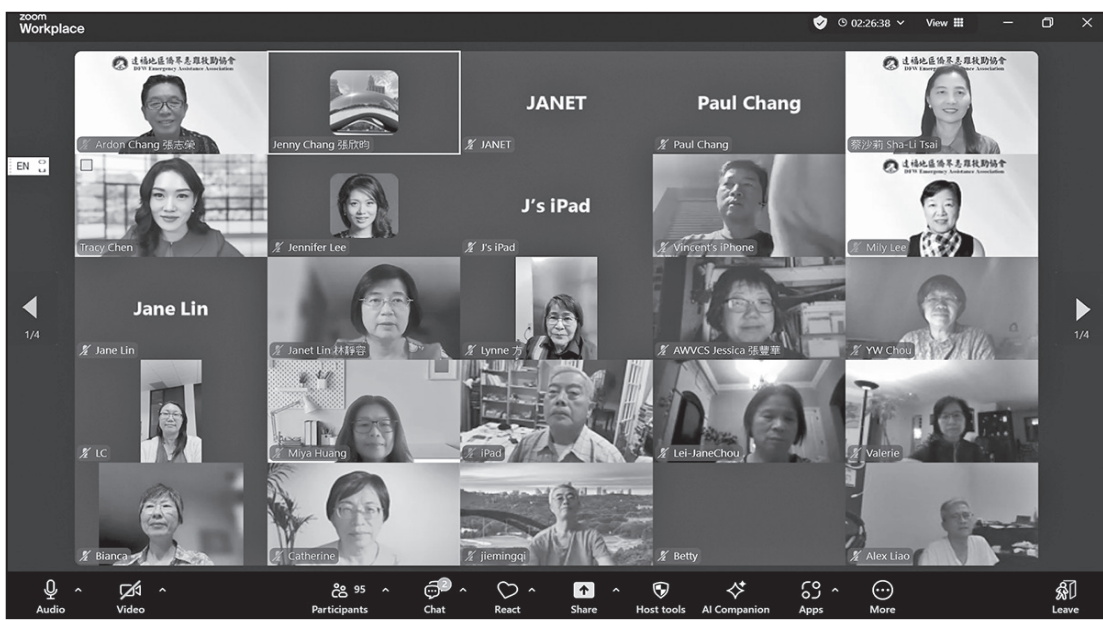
zoom Workplace

02:26:38 View

EN

1/4

1/4

達福地區僑界急難救助協會 DFW Emergency Assistance Association

Ardon Chang 張志榮

Jenny Chang 張欣昀

JANET

JANET

Paul Chang

Paul Chang

達福地區僑界急難救助協會 DFW Emergency Assistance Association

蔡沙莉 Sha-Li Tsai

Tracy Chen

Jennifer Lee

J's iPad

J's iPad

Vincent's iPhone

達福地區僑界急難救助協會 DFW Emergency Assistance Association

Mily Lee

Jane Lin

Jane Lin

Janet Lin 林靜容

Lynne 方

AWVCS Jessica 張豐華

YW Chou

LC

Miya Huang

iPad

Lei-JaneChou

Valerie

Bianca

Catherine

jiemingqi

Betty

Alex Liao

Audio

Video

95

Participants

2

Chat

React

Share

Host tools

AI Companion

Apps

More

Leave